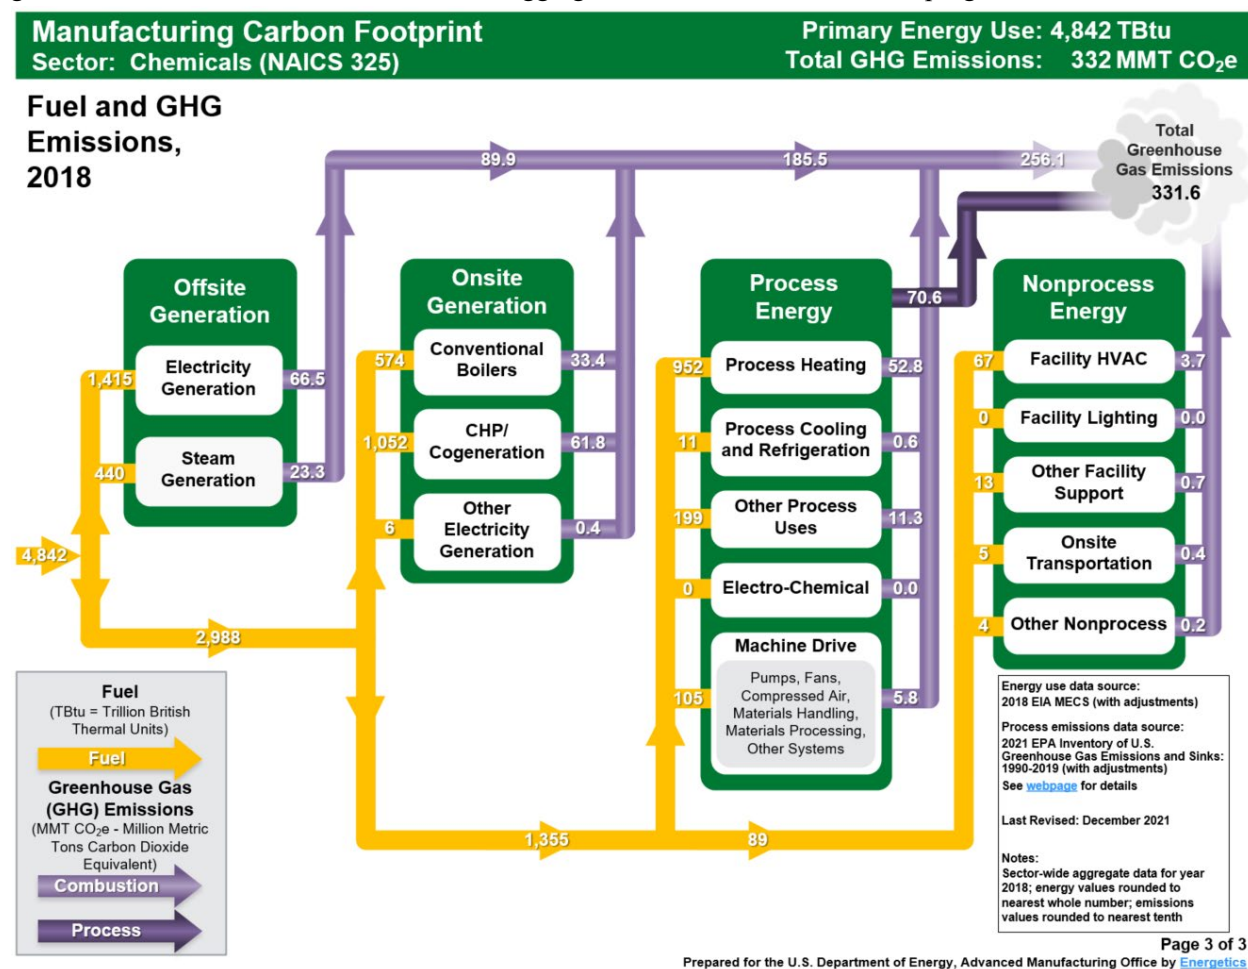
Manufacturing Carbon Footprint
Sector: Chemicals (NAICS 325)

Primary Energy Use: 4,842 TBtu
Total GHG Emissions: 332 MMT $CO_2e$

Fuel and GHG Emissions, 2018

Total Greenhouse Gas Emissions
331.6

89.9
185.5
256.1
70.6

Offsite Generation
1,415
Electricity Generation
66.5
440
Steam Generation
23.3

4,842
2,988

Onsite Generation
574
Conventional Boilers
33.4
1,052
CHP/ Cogeneration
61.8
6
Other Electricity Generation
0.4

Process Energy
952
Process Heating
52.8
11
Process Cooling and Refrigeration
0.6
199
Other Process Uses
11.3
0
Electro-Chemical
0.0
Machine Drive
105
Pumps, Fans, Compressed Air, Materials Handling, Materials Processing, Other Systems
5.8

Nonprocess Energy
67
Facility HVAC
3.7
0
Facility Lighting
0.0
13
Other Facility Support
0.7
5
Onsite Transportation
0.4
4
Other Nonprocess
0.2

1,355
89

Fuel
(TBtu = Trillion British Thermal Units)
Fuel
Greenhouse Gas (GHG) Emissions
(MMT $CO_2e$ - Million Metric Tons Carbon Dioxide Equivalent)
Combustion
Process

Energy use data source:
2018 EIA MECS (with adjustments)

Process emissions data source:
2021 EPA Inventory of U.S. Greenhouse Gas Emissions and Sinks: 1990-2019 (with adjustments)
See webpage for details

Last Revised: December 2021

Notes:
Sector-wide aggregate data for year 2018; energy values rounded to nearest whole number; emissions values rounded to nearest tenth

Page 3 of 3
Prepared for the U.S. Department of Energy, Advanced Manufacturing Office by Energetics